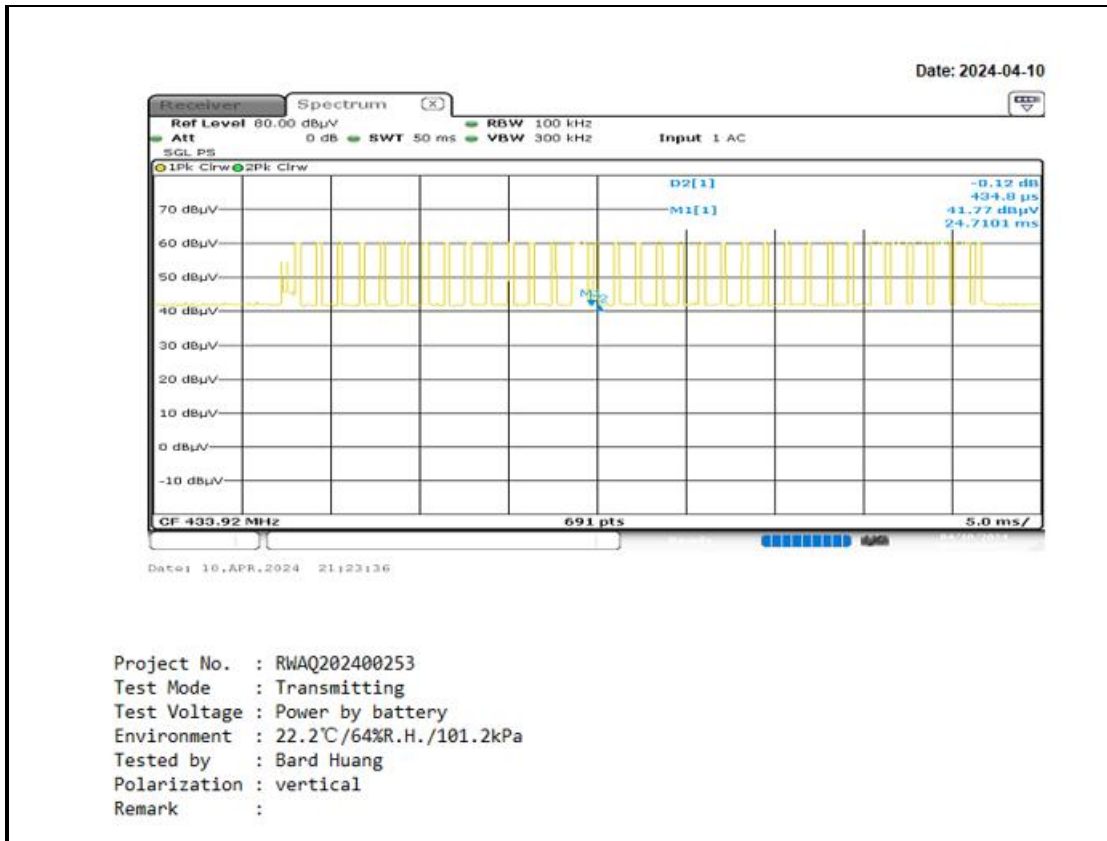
Date: 2024-04-10

Receiver Spectrum

Ref Level 80.00 dBµV RBW 100 kHz
Att 0 dB SWT 50 ms VBW 300 kHz Input 1 AC
SGL PS

1Pk Clrw 2Pk Clrw

D2[1] -0.12 dB
434.8 µs
M1[1] 41.77 dBµV
24.7101 ms

70 dBµV
60 dBµV
50 dBµV
40 dBµV
30 dBµV
20 dBµV
10 dBµV
0 dBµV
-10 dBµV

M1 D2

CF 433.92 MHz 691 pts 5.0 ms/

Date: 10.APR.2024 21:23:36

Project No. : RWAQ202400253
Test Mode : Transmitting
Test Voltage : Power by battery
Environment : 22.2℃/64%R.H./101.2kPa
Tested by : Bard Huang
Polarization : vertical
Remark :